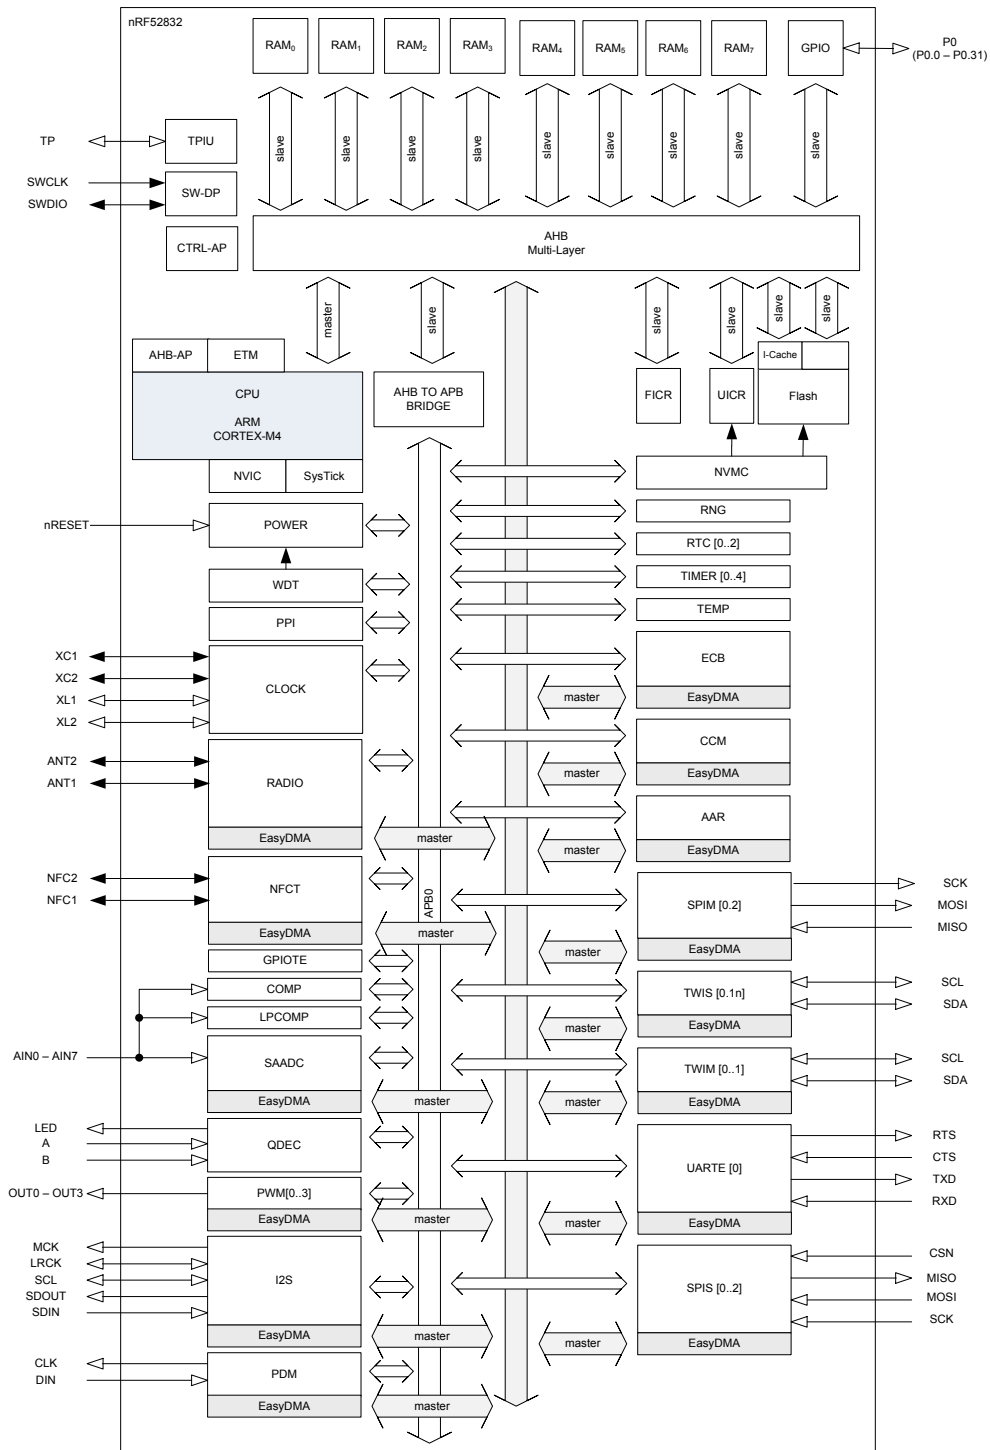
nRF52832

$RAM_0$ $RAM_1$ $RAM_2$ $RAM_3$ $RAM_4$ $RAM_5$ $RAM_6$ $RAM_7$ GPIO

P0
(P0.0 – P0.31)

slave slave slave slave slave slave slave slave slave

TP
TPIU
SWCLK
SWDIO
SW-DP
CTRL-AP

AHB
Multi-Layer

master
slave
slave
slave
slave
slave

AHB-AP
ETM
CPU
ARM
CORTEX-M4
NVIC
SysTick

AHB TO APB
BRIDGE

FICR
UICR
I-Cache
Flash

NVMC

nRESET
POWER
RNG
RTC [0..2]
WDT
TIMER [0..4]
PPI
TEMP

XC1
XC2
XL1
XL2
CLOCK
ECB
master
EasyDMA

ANT2
ANT1
RADIO
EasyDMA
CCM
master
EasyDMA
master
AAR
master
EasyDMA

NFC2
NFC1
NFCT
EasyDMA
master
APB0
SPIM [0.2]
EasyDMA
master
SCK
MOSI
MISO

GPIOTE
COMP
LPCOMP
TWIS [0.1n]
master
EasyDMA
SCL
SDA

AIN0 – AIN7
SAADC
EasyDMA
master
TWIM [0..1]
master
EasyDMA
SCL
SDA

LED
A
B
QDEC
UARTE [0]
RTS
CTS
TXD
RXD

OUT0 – OUT3
PWM[0..3]
EasyDMA
master
master
EasyDMA

MCK
LRCK
SCL
SDOUT
SDIN
I2S
EasyDMA
master
SPIS [0..2]
master
EasyDMA
CSN
MISO
MOSI
SCK

CLK
DIN
PDM
EasyDMA
master